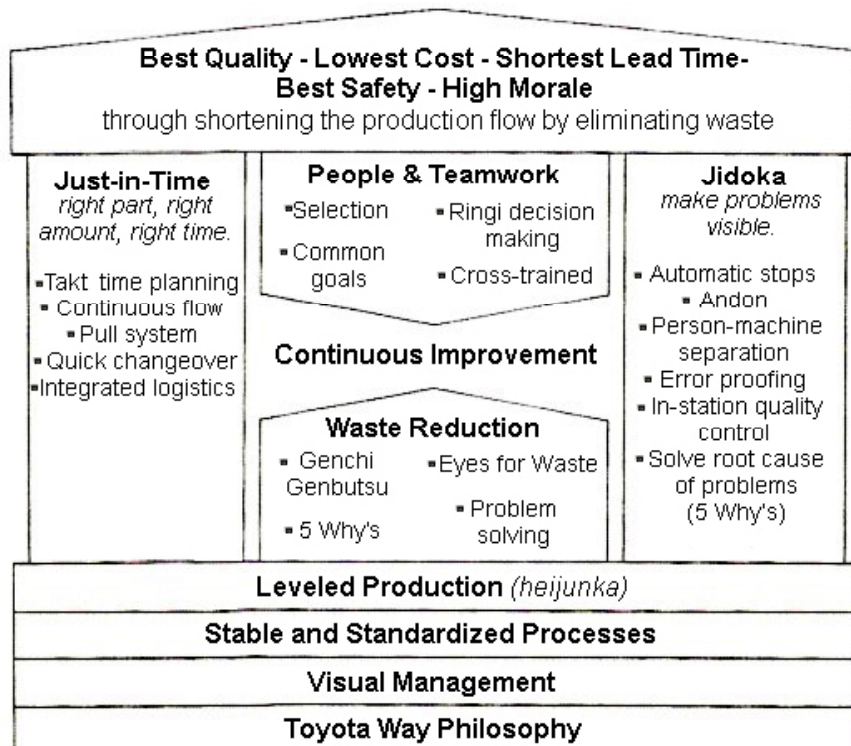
Best Quality - Lowest Cost - Shortest Lead Time-
Best Safety - High Morale
through shortening the production flow by eliminating waste

Just-in-Time
right part, right amount, right time.

▪Takt time planning
▪ Continuous flow
▪ Pull system
▪ Quick changeover
▪Integrated logistics

People & Teamwork

▪Selection
▪ Common goals
▪ Ringi decision making
▪ Cross-trained

Continuous Improvement

Waste Reduction

▪ Genchi Genbutsu
▪ 5 Why's
▪Eyes for Waste
▪ Problem solving

Jidoka
make problems visible.

▪ Automatic stops
▪ Andon
▪ Person-machine separation
▪ Error proofing
▪ In-station quality control
▪ Solve root cause of problems (5 Why's)

Leveled Production (heijunka)
Stable and Standardized Processes
Visual Management
Toyota Way Philosophy